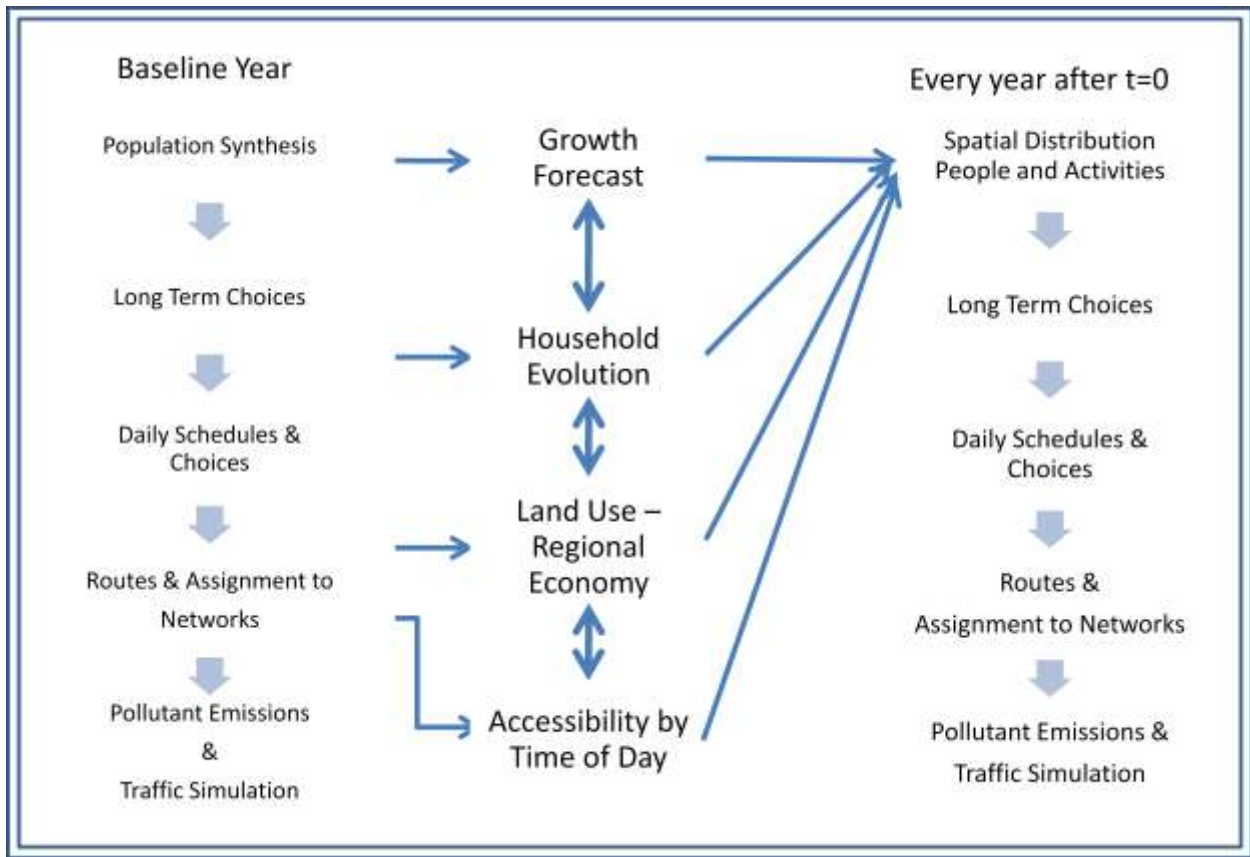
Baseline Year

Population Synthesis

Long Term Choices

Daily Schedules & Choices

Routes & Assignment to Networks

Pollutant Emissions & Traffic Simulation

Growth Forecast

Household Evolution

Land Use – Regional Economy

Accessibility by Time of Day

Every year after t=0

Spatial Distribution People and Activities

Long Term Choices

Daily Schedules & Choices

Routes & Assignment to Networks

Pollutant Emissions & Traffic Simulation